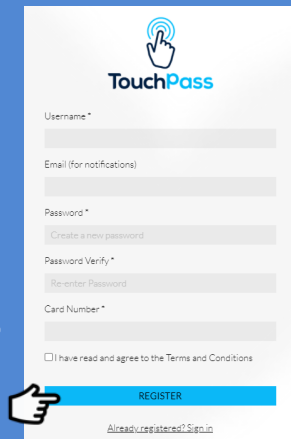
TouchPass

Username *

Email (for notifications)

Password *

Create a new password

Password Verify *

Re-enter Password

Card Number *

I have read and agree to the Terms and Conditions

REGISTER

Already registered? Sign in